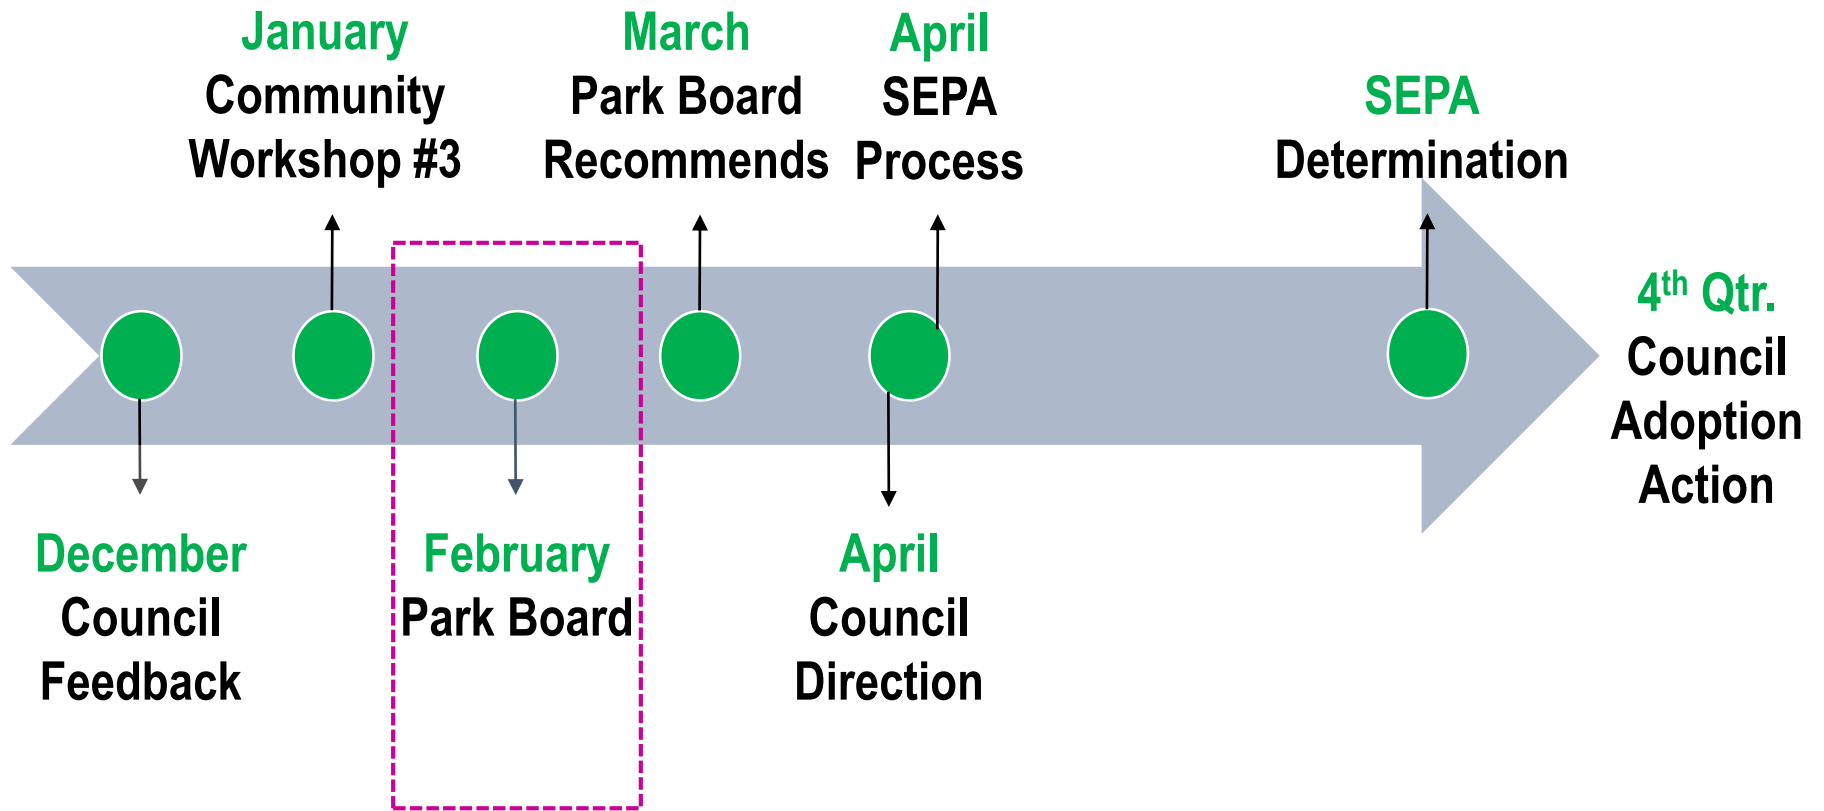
January
Community
Workshop #3

March
Park Board
Recommends

April
SEPA
Process

SEPA
Determination

4$^{th}$ Qtr.
Council
Adoption
Action

December
Council
Feedback

February
Park Board

April
Council
Direction